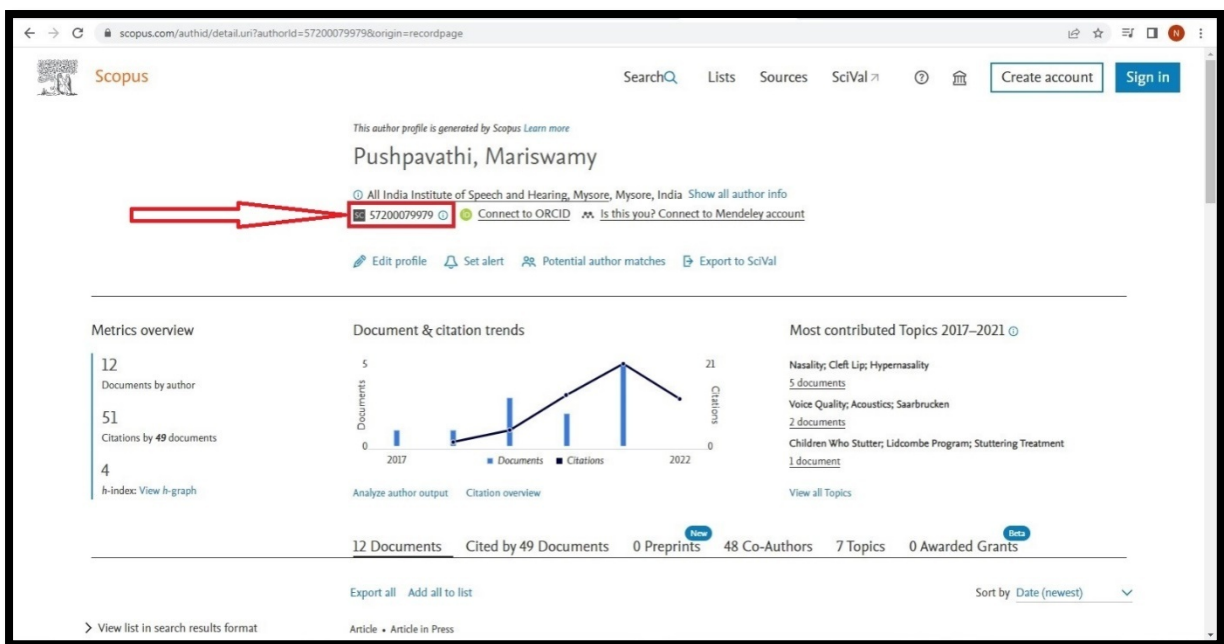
scopus.com/authid/detail.uri?authorId=57200079979&origin=recordpage

N

Scopus

Search Lists Sources SciVal

Create account Sign in

This author profile is generated by Scopus Learn more

Pushpavathi, Mariswamy

All India Institute of Speech and Hearing, Mysore, Mysore, India Show all author info

57200079979 Connect to ORCID Is this you? Connect to Mendeley account

Edit profile Set alert Potential author matches Export to SciVal

Metrics overview

12
Documents by author

51
Citations by 49 documents

4
h-index: View h-graph

Document & citation trends

5
0
Documents
21
0
Citations
2017
2022
Documents Citations

Analyze author output Citation overview

Most contributed Topics 2017–2021

Nasality; Cleft Lip; Hypernasality
5 documents
Voice Quality; Acoustics; Saarbrucken
2 documents
Children Who Stutter; Lidcombe Program; Stuttering Treatment
1 document

View all Topics

12 Documents Cited by 49 Documents New 0 Preprints 48 Co-Authors 7 Topics Beta 0 Awarded Grants

Export all Add all to list

Sort by Date (newest)

View list in search results format

Article • Article in Press